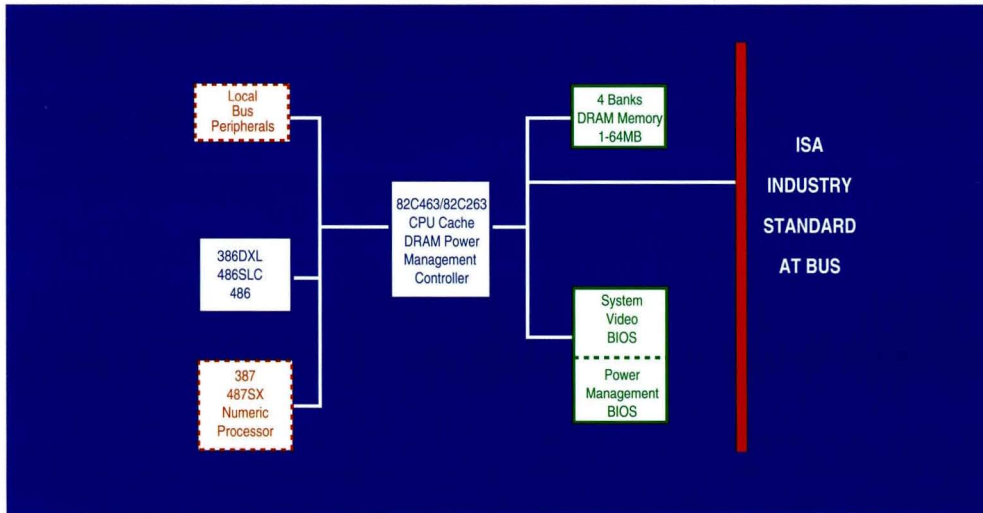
Local Bus Peripherals

386DXL
486SLC
486

387
487SX
Numeric Processor

82C463/82C263
CPU Cache
DRAM Power
Management
Controller

4 Banks
DRAM Memory
1-64MB

System
Video
BIOS

Power
Management
BIOS

ISA
INDUSTRY
STANDARD
AT BUS